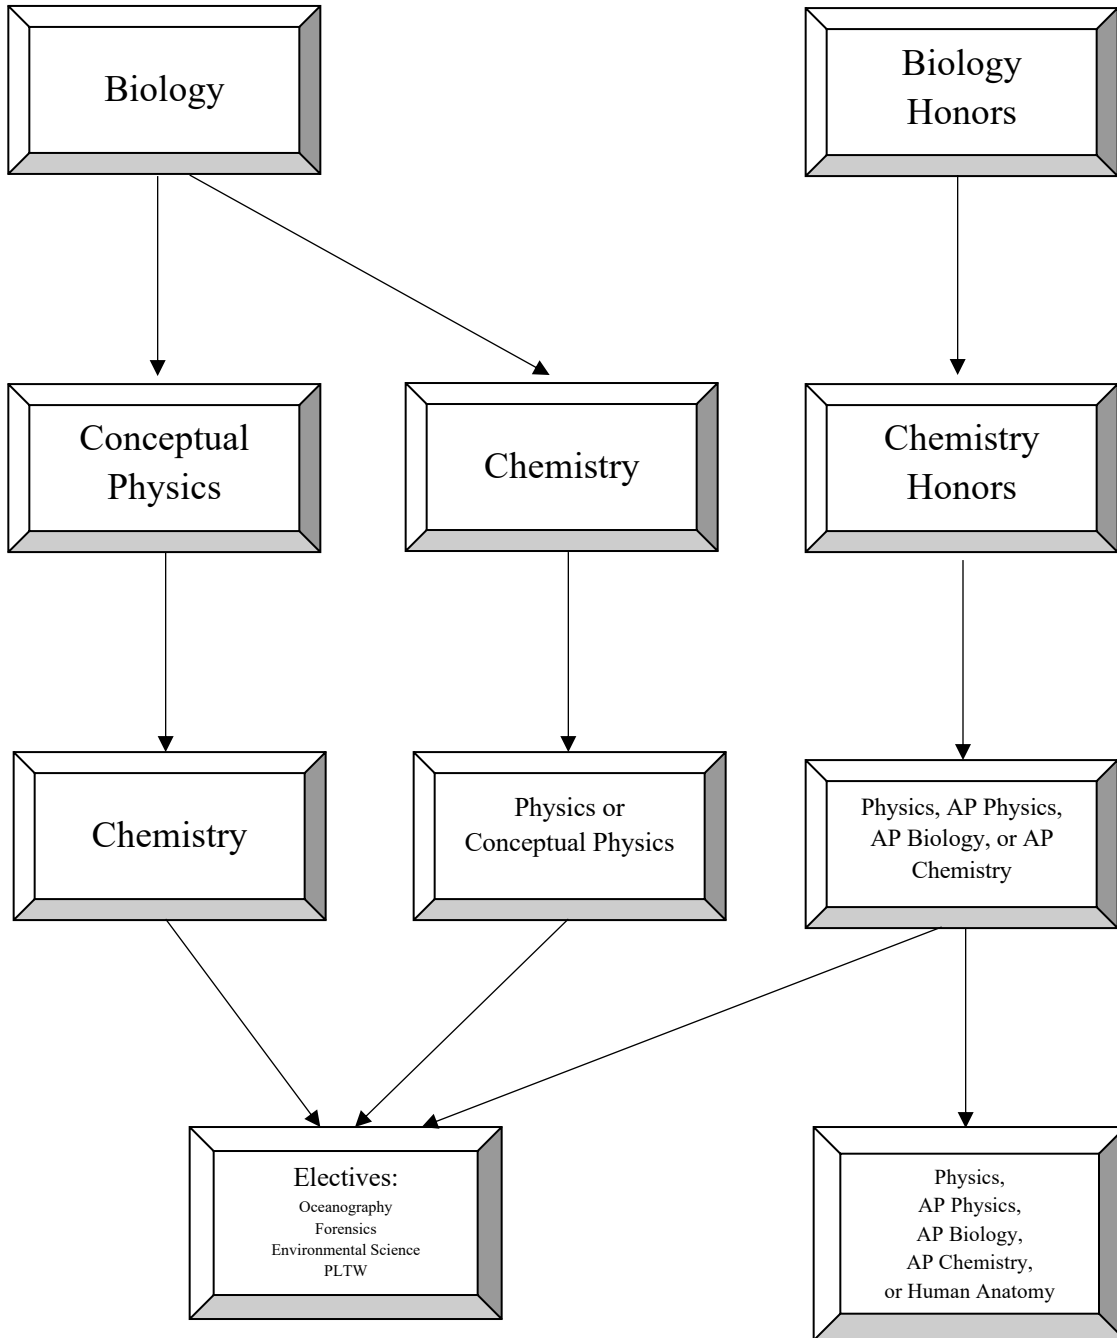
Biology

Biology Honors

Conceptual Physics

Chemistry

Chemistry Honors

Chemistry

Physics or Conceptual Physics

Physics, AP Physics, AP Biology, or AP Chemistry

Electives:
Oceanography
Forensics
Environmental Science
PLTW

Physics,
AP Physics,
AP Biology,
AP Chemistry,
or Human Anatomy